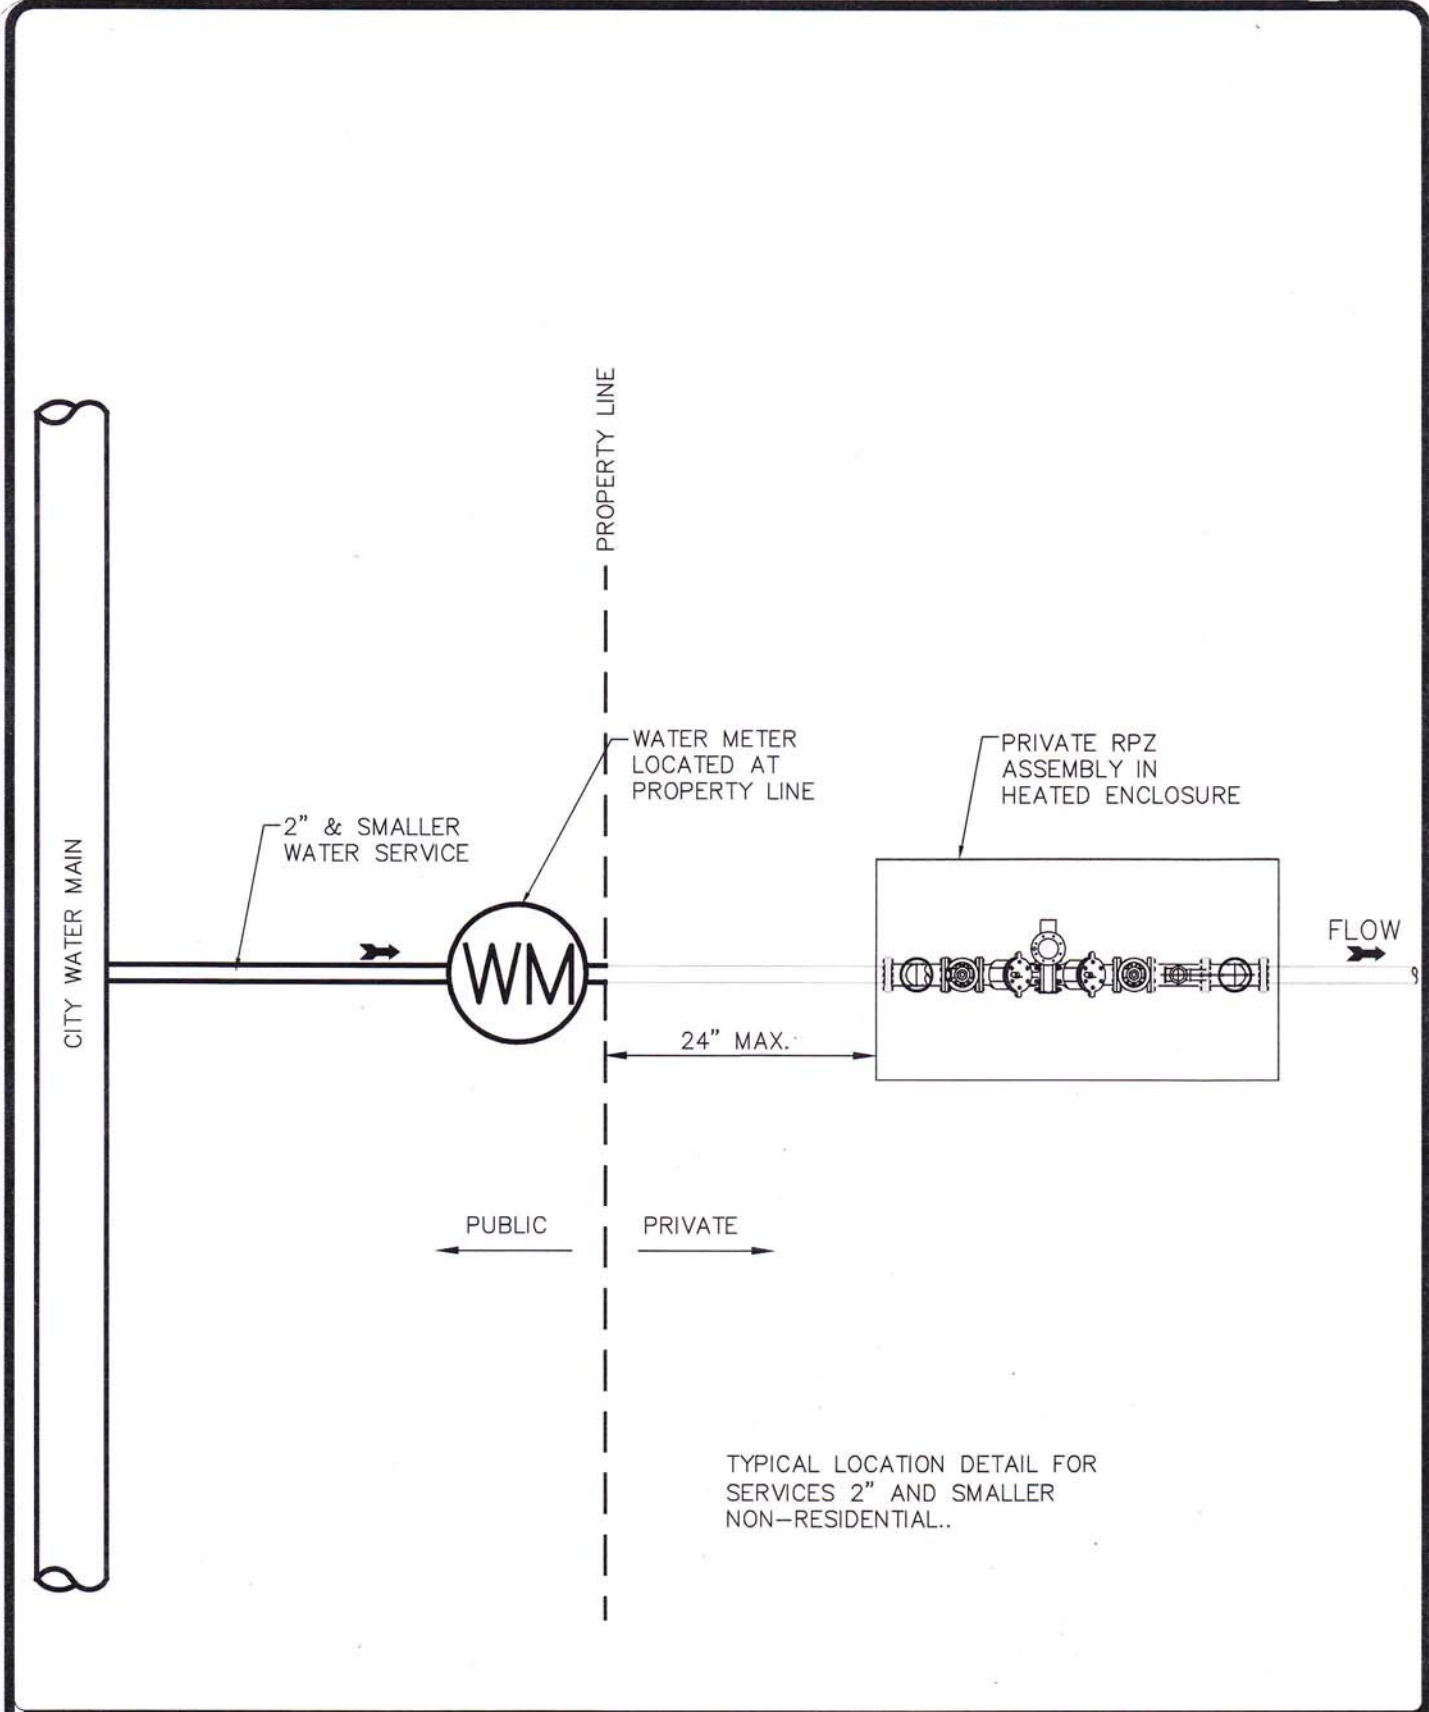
PROPERTY LINE

WATER METER LOCATED AT PROPERTY LINE

PRIVATE RPZ ASSEMBLY IN HEATED ENCLOSURE

2" & SMALLER WATER SERVICE

CITY WATER MAIN

WM

FLOW

24" MAX.

PUBLIC

PRIVATE

TYPICAL LOCATION DETAIL FOR SERVICES 2" AND SMALLER NON–RESIDENTIAL..